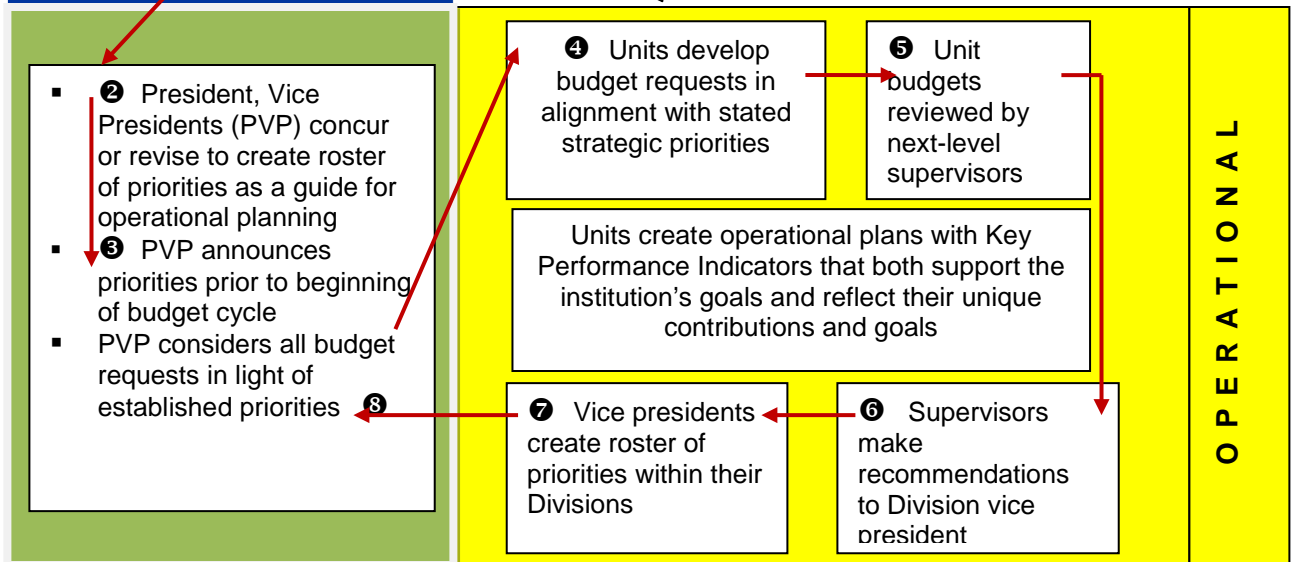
▪ ❷ President, Vice Presidents (PVP) concur or revise to create roster of priorities as a guide for operational planning
▪ ❸ PVP announces priorities prior to beginning of budget cycle
▪ PVP considers all budget requests in light of established priorities ❽

❹ Units develop budget requests in alignment with stated strategic priorities

❺ Unit budgets reviewed by next-level supervisors

Units create operational plans with Key Performance Indicators that both support the institution's goals and reflect their unique contributions and goals

❼ Vice presidents create roster of priorities within their Divisions

❻ Supervisors make recommendations to Division vice president

O P E R A T I O N A L